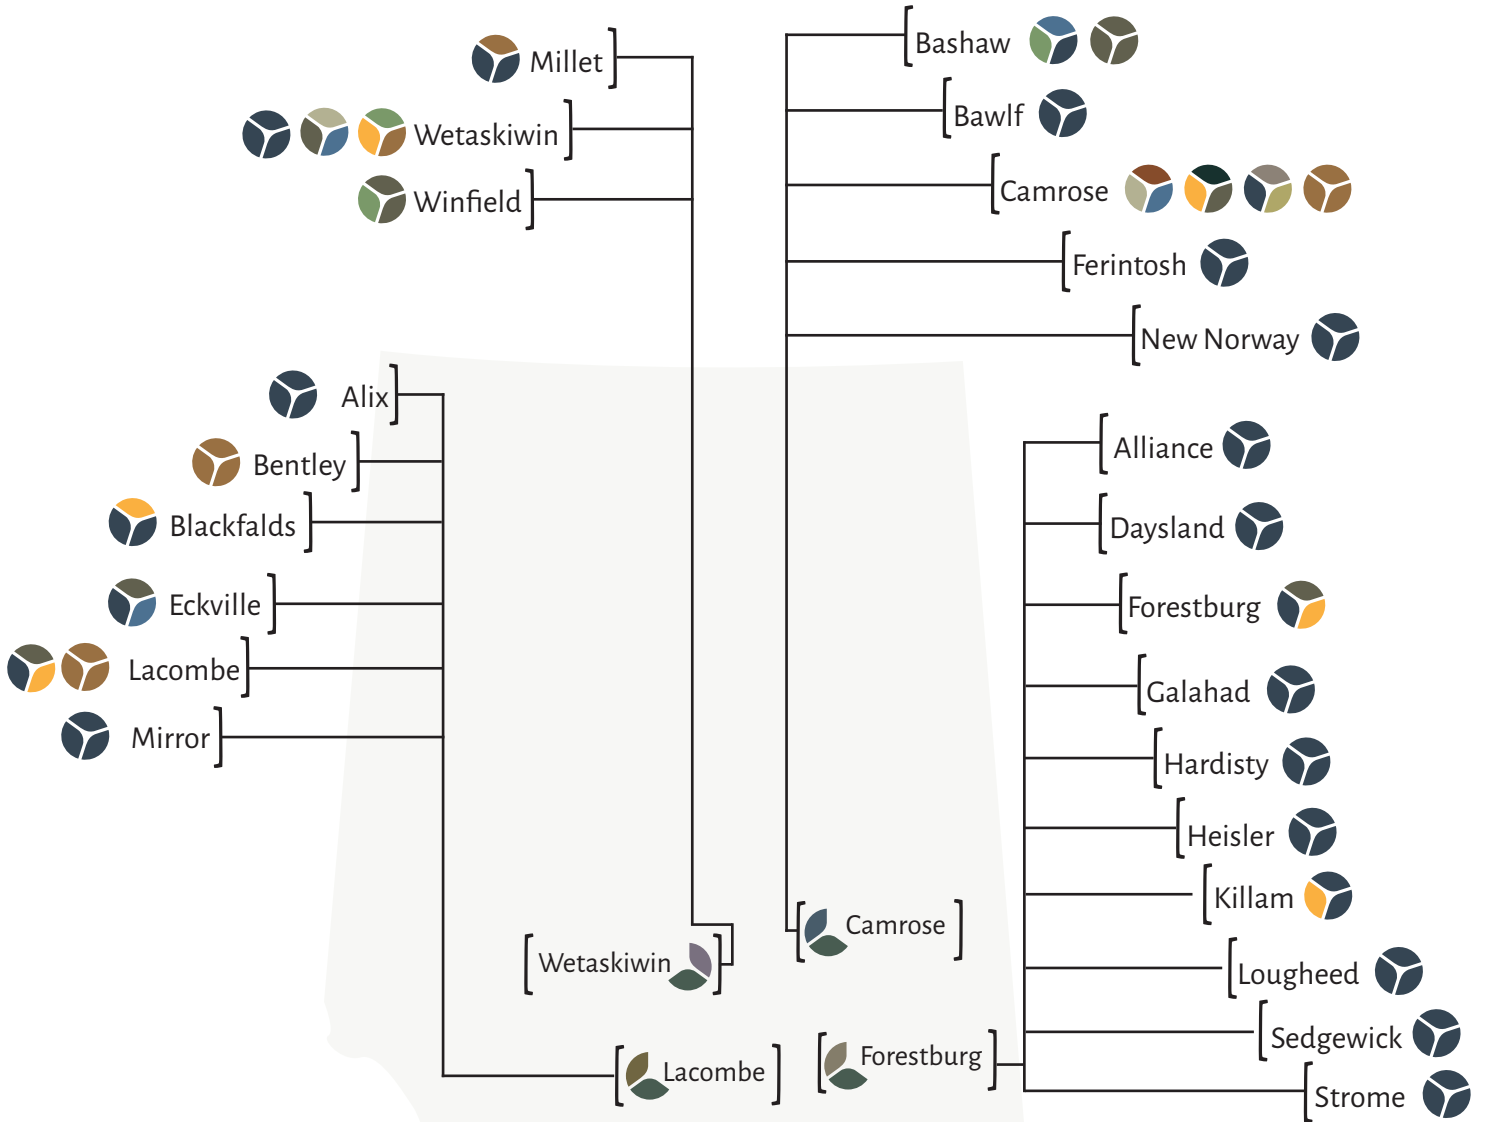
Millet

Wetaskiwin

Winfield

Bashaw

Bawlf

Camrose

Ferintosh

New Norway

Alix

Bentley

Blackfalds

Eckville

Lacombe

Mirror

Alliance

Daysland

Forestburg

Galahad

Hardisty

Heisler

Killam

Lougheed

Sedgewick

Strome

Camrose

Wetaskiwin

Forestburg

Lacombe